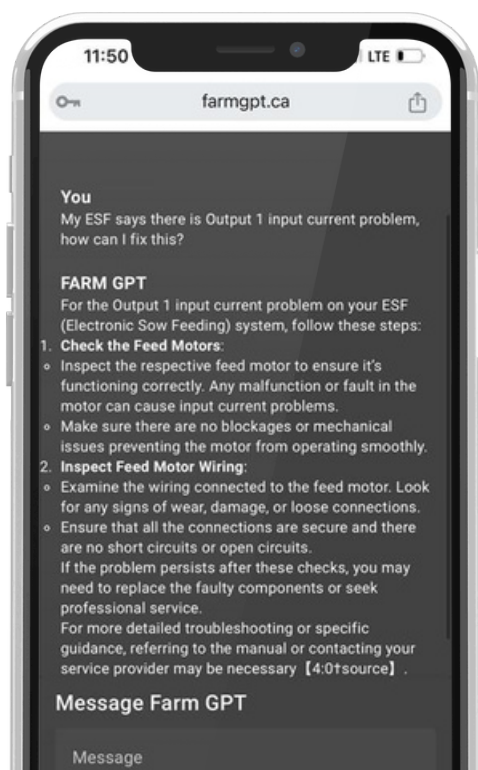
11:50

LTE

farmgpt.ca

You
My ESF says there is Output 1 input current problem, how can I fix this?

FARM GPT
For the Output 1 input current problem on your ESF (Electronic Sow Feeding) system, follow these steps:
1. **Check the Feed Motors**:
◦ Inspect the respective feed motor to ensure it's functioning correctly. Any malfunction or fault in the motor can cause input current problems.
◦ Make sure there are no blockages or mechanical issues preventing the motor from operating smoothly.
2. **Inspect Feed Motor Wiring**:
◦ Examine the wiring connected to the feed motor. Look for any signs of wear, damage, or loose connections.
◦ Ensure that all the connections are secure and there are no short circuits or open circuits.
If the problem persists after these checks, you may need to replace the faulty components or seek professional service.
For more detailed troubleshooting or specific guidance, referring to the manual or contacting your service provider may be necessary 【4:0†source】.

Message Farm GPT

Message